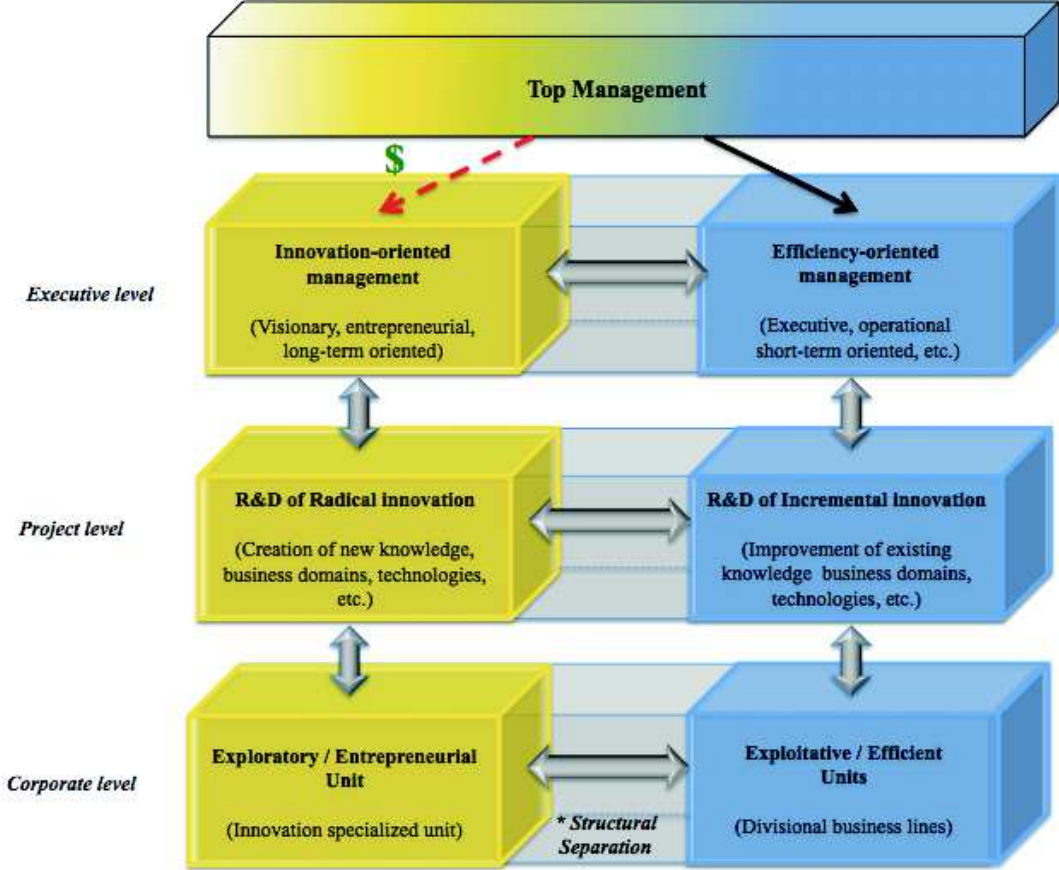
Top Management

$

Executive level

Innovation-oriented management

(Visionary, entrepreneurial, long-term oriented)

Efficiency-oriented management

(Executive, operational short-term oriented, etc.)

Project level

R&D of Radical innovation

(Creation of new knowledge, business domains, technologies, etc.)

R&D of Incremental innovation

(Improvement of existing knowledge business domains, technologies, etc.)

Corporate level

Exploratory / Entrepreneurial Unit

(Innovation specialized unit)

\* Structural Separation

Exploitative / Efficient Units

(Divisional business lines)